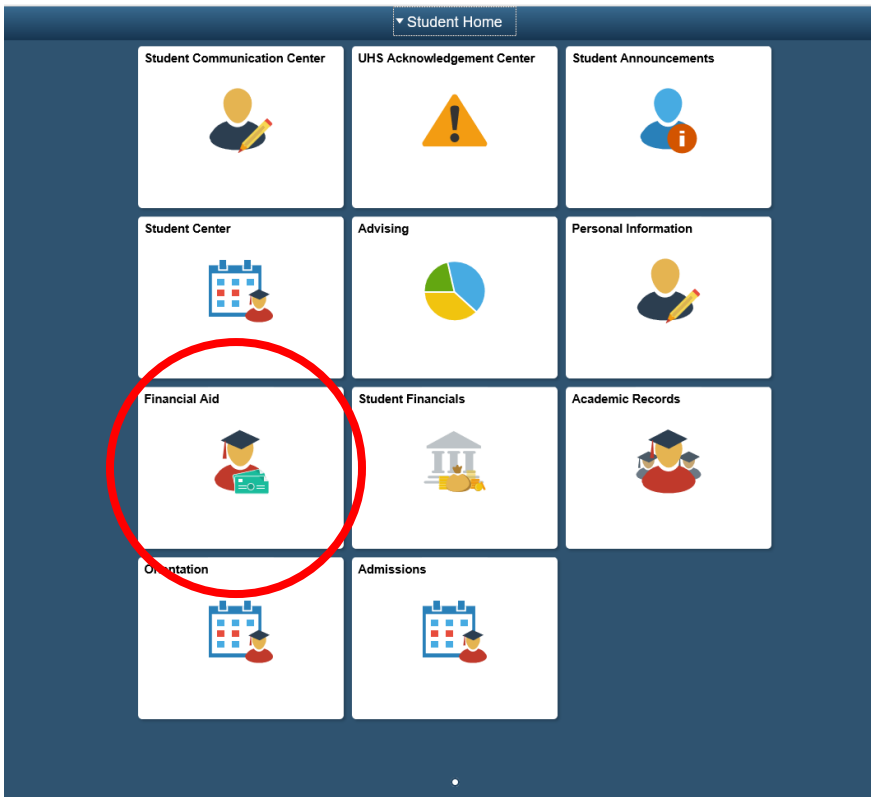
▾ Student Home

Student Communication Center

UHS Acknowledgement Center

Student Announcements

Student Center

Advising

Personal Information

Financial Aid

Student Financials

Academic Records

Or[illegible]ntation

Admissions